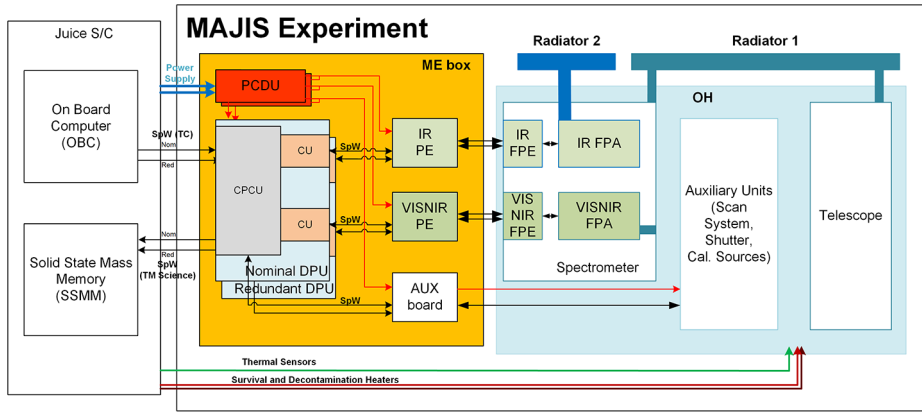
Juice S/C

MAJIS Experiment

Radiator 2

Radiator 1

ME box

OH

Power Supply

PCDU

On Board Computer (OBC)

SpW (TC)

Nom

Red

CPCU

CU

SpW

IR PE

IR FPE

IR FPA

VISNIR PE

VIS NIR FPE

VISNIR FPA

Auxiliary Units (Scan System, Shutter, Cal. Sources)

Telescope

Nom

Red

SpW (TM Science)

Solid State Mass Memory (SSMM)

CU

SpW

Nominal DPU

Redundant DPU

Spectrometer

AUX board

SpW

Thermal Sensors

Survival and Decontamination Heaters